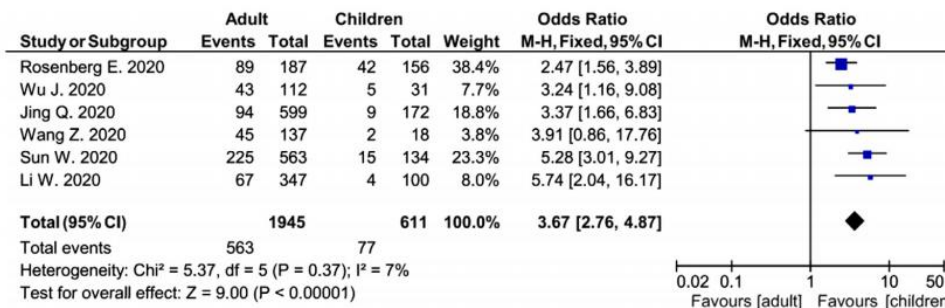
| Study or Subgroup | Adult Events | Adult Total | Children Events | Children Total | Weight | Odds Ratio M-H, Fixed, 95% CI |
|---|---|---|---|---|---|---|
| Rosenberg E. 2020 | 89 | 187 | 42 | 156 | 38.4% | 2.47 [1.56, 3.89] |
| Wu J. 2020 | 43 | 112 | 5 | 31 | 7.7% | 3.24 [1.16, 9.08] |
| Jing Q. 2020 | 94 | 599 | 9 | 172 | 18.8% | 3.37 [1.66, 6.83] |
| Wang Z. 2020 | 45 | 137 | 2 | 18 | 3.8% | 3.91 [0.86, 17.76] |
| Sun W. 2020 | 225 | 563 | 15 | 134 | 23.3% | 5.28 [3.01, 9.27] |
| Li W. 2020 | 67 | 347 | 4 | 100 | 8.0% | 5.74 [2.04, 16.17] |
| **Total (95% CI)** | | **1945** | | **611** | **100.0%** | **3.67 [2.76, 4.87]** |
| Total events | 563 | | 77 | | | |

Heterogeneity: Chi² = 5.37, df = 5 (P = 0.37); I² = 7%
Test for overall effect: Z = 9.00 (P < 0.00001)

Odds Ratio
M-H, Fixed, 95% CI

0.02 0.1 1 10 50
Favours [adult] Favours [children